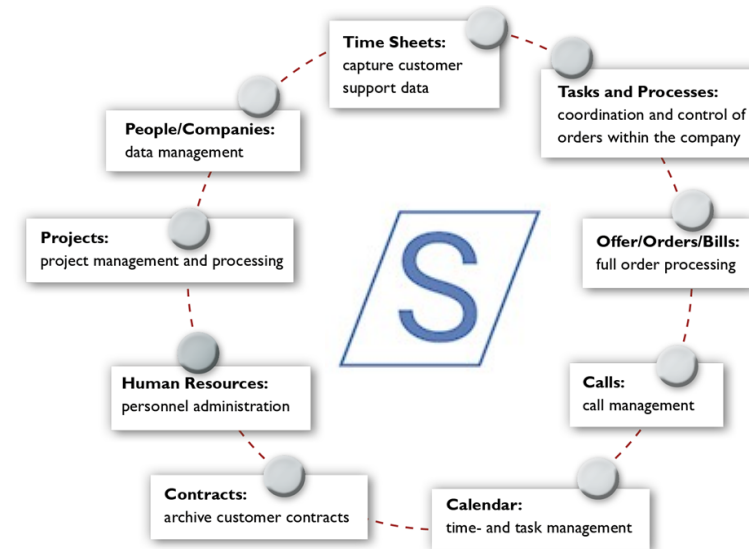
Time Sheets:
capture customer support data

Tasks and Processes:
coordination and control of orders within the company

Offer/Orders/Bills:
full order processing

Calls:
call management

Calendar:
time- and task management

Contracts:
archive customer contracts

Human Resources:
personnel administration

Projects:
project management and processing

People/Companies:
data management

S